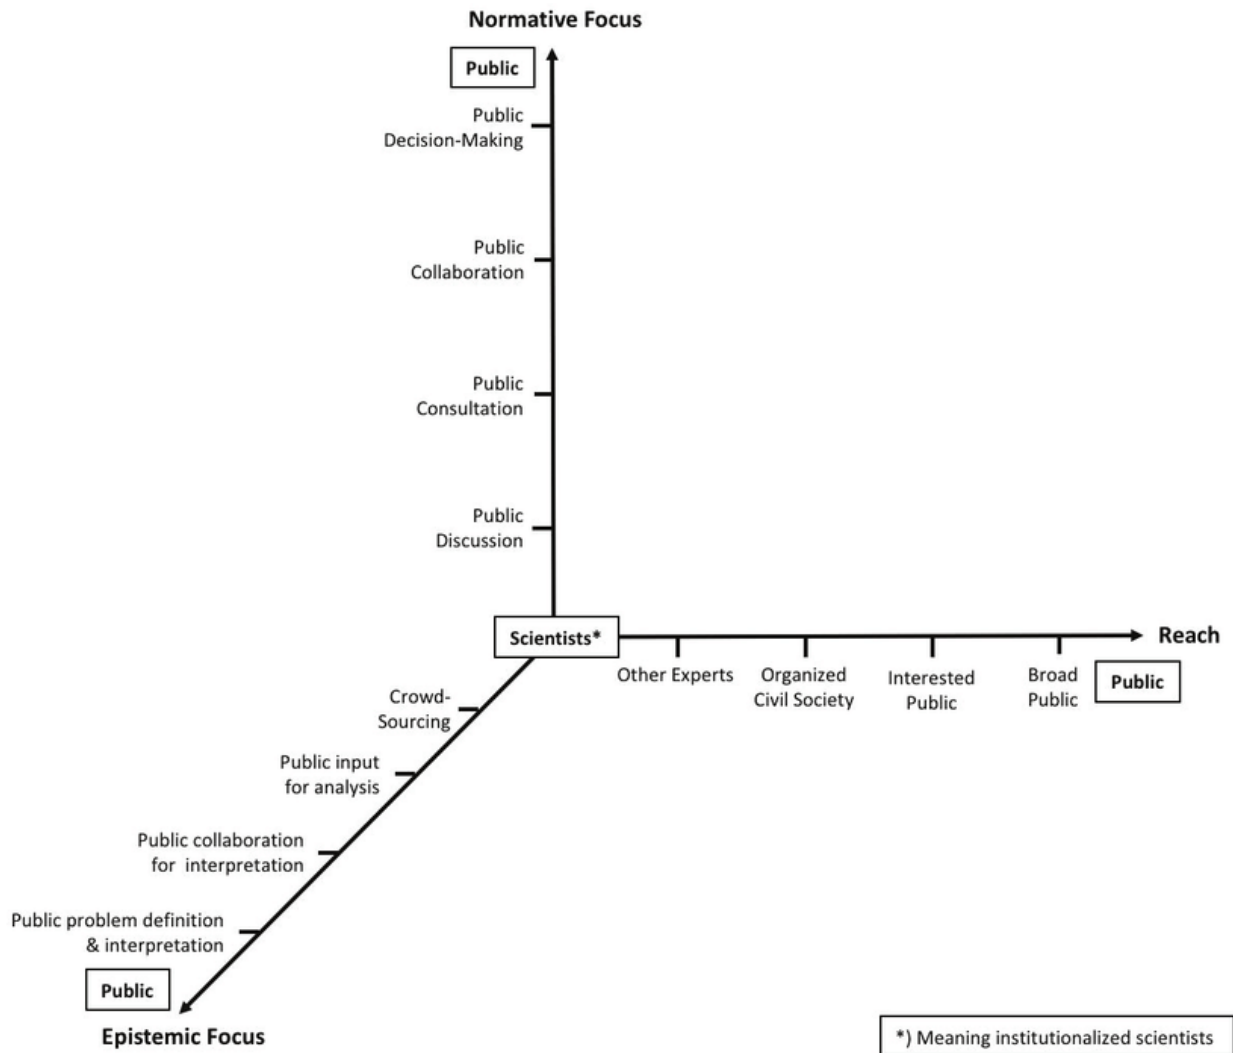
Normative Focus

Public

Public Decision-Making

Public Collaboration

Public Consultation

Public Discussion

Scientists*

Reach

Other Experts

Organized Civil Society

Interested Public

Broad Public

Public

Crowd-Sourcing

Public input for analysis

Public collaboration for interpretation

Public problem definition & interpretation

Public

Epistemic Focus

*) Meaning institutionalized scientists